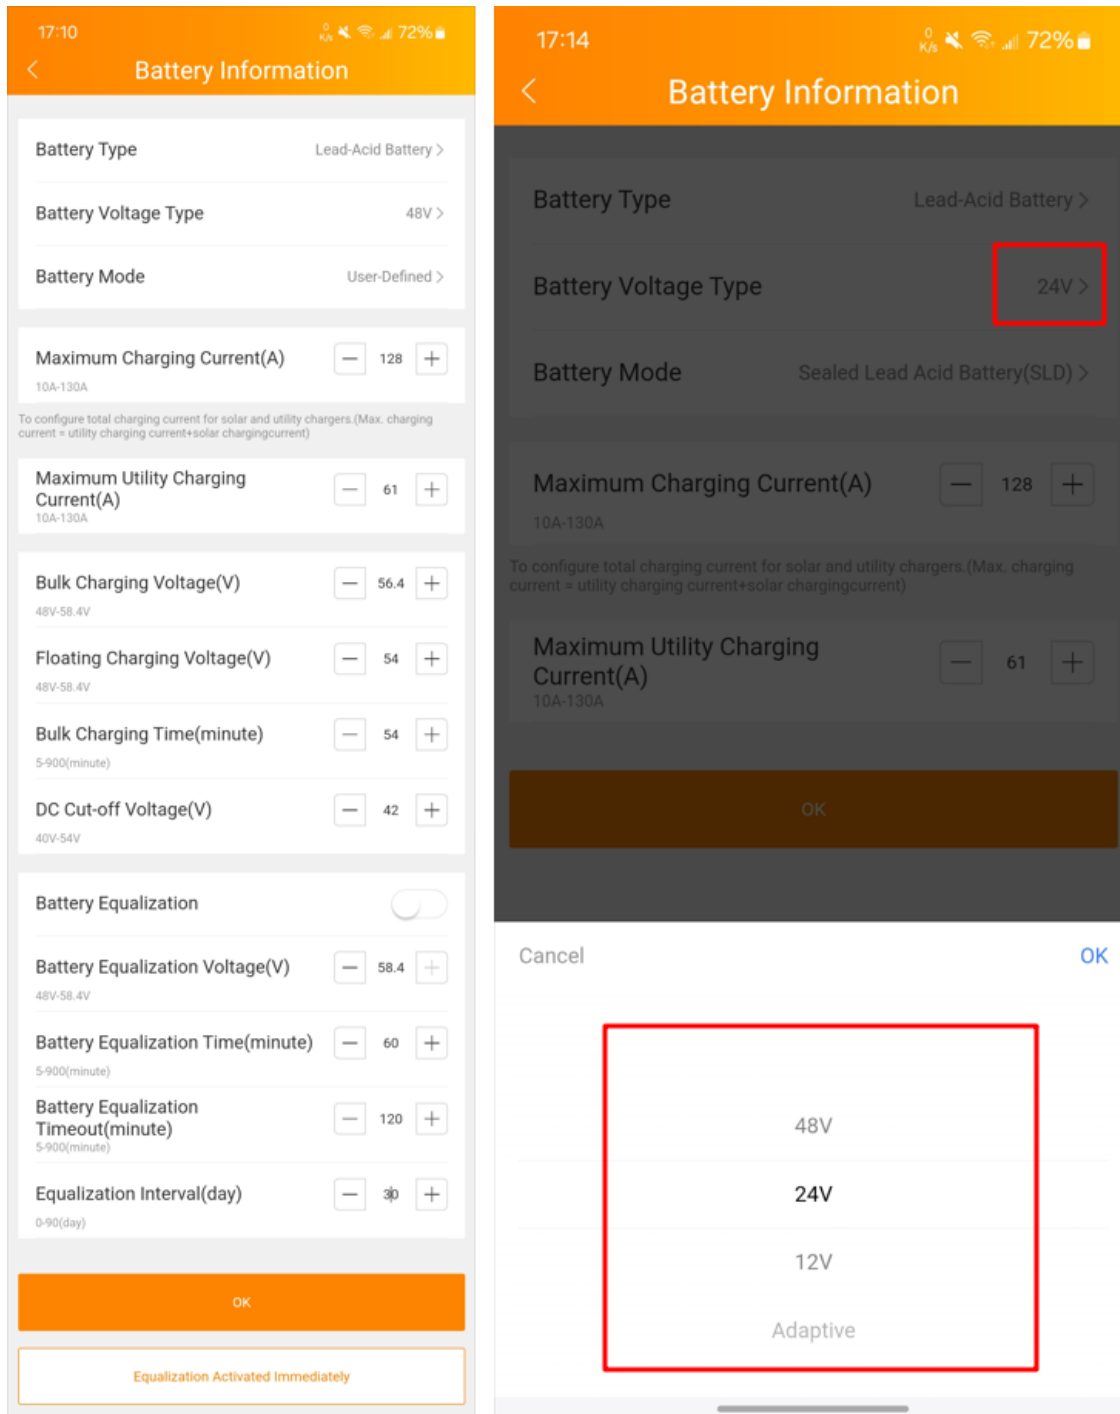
17:10
0 K/s 72%
Battery Information

Battery Type
Lead-Acid Battery >

Battery Voltage Type
48V >

Battery Mode
User-Defined >

Maximum Charging Current(A)
128
10A-130A

To configure total charging current for solar and utility chargers.(Max. charging current = utility charging current+solar chargingcurrent)

Maximum Utility Charging Current(A)
61
10A-130A

Bulk Charging Voltage(V)
56.4
48V-58.4V

Floating Charging Voltage(V)
54
48V-58.4V

Bulk Charging Time(minute)
54
5-900(minute)

DC Cut-off Voltage(V)
42
40V-54V

Battery Equalization

Battery Equalization Voltage(V)
58.4
48V-58.4V

Battery Equalization Time(minute)
60
5-900(minute)

Battery Equalization Timeout(minute)
120
5-900(minute)

Equalization Interval(day)
30
0-90(day)

OK

Equalization Activated Immediately

17:14
0 K/s 72%
Battery Information

Battery Type
Lead-Acid Battery >

Battery Voltage Type
24V >

Battery Mode
Sealed Lead Acid Battery(SLD) >

Maximum Charging Current(A)
128
10A-130A

To configure total charging current for solar and utility chargers.(Max. charging current = utility charging current+solar chargingcurrent)

Maximum Utility Charging Current(A)
61
10A-130A

OK

Cancel
OK

48V
24V
12V
Adaptive